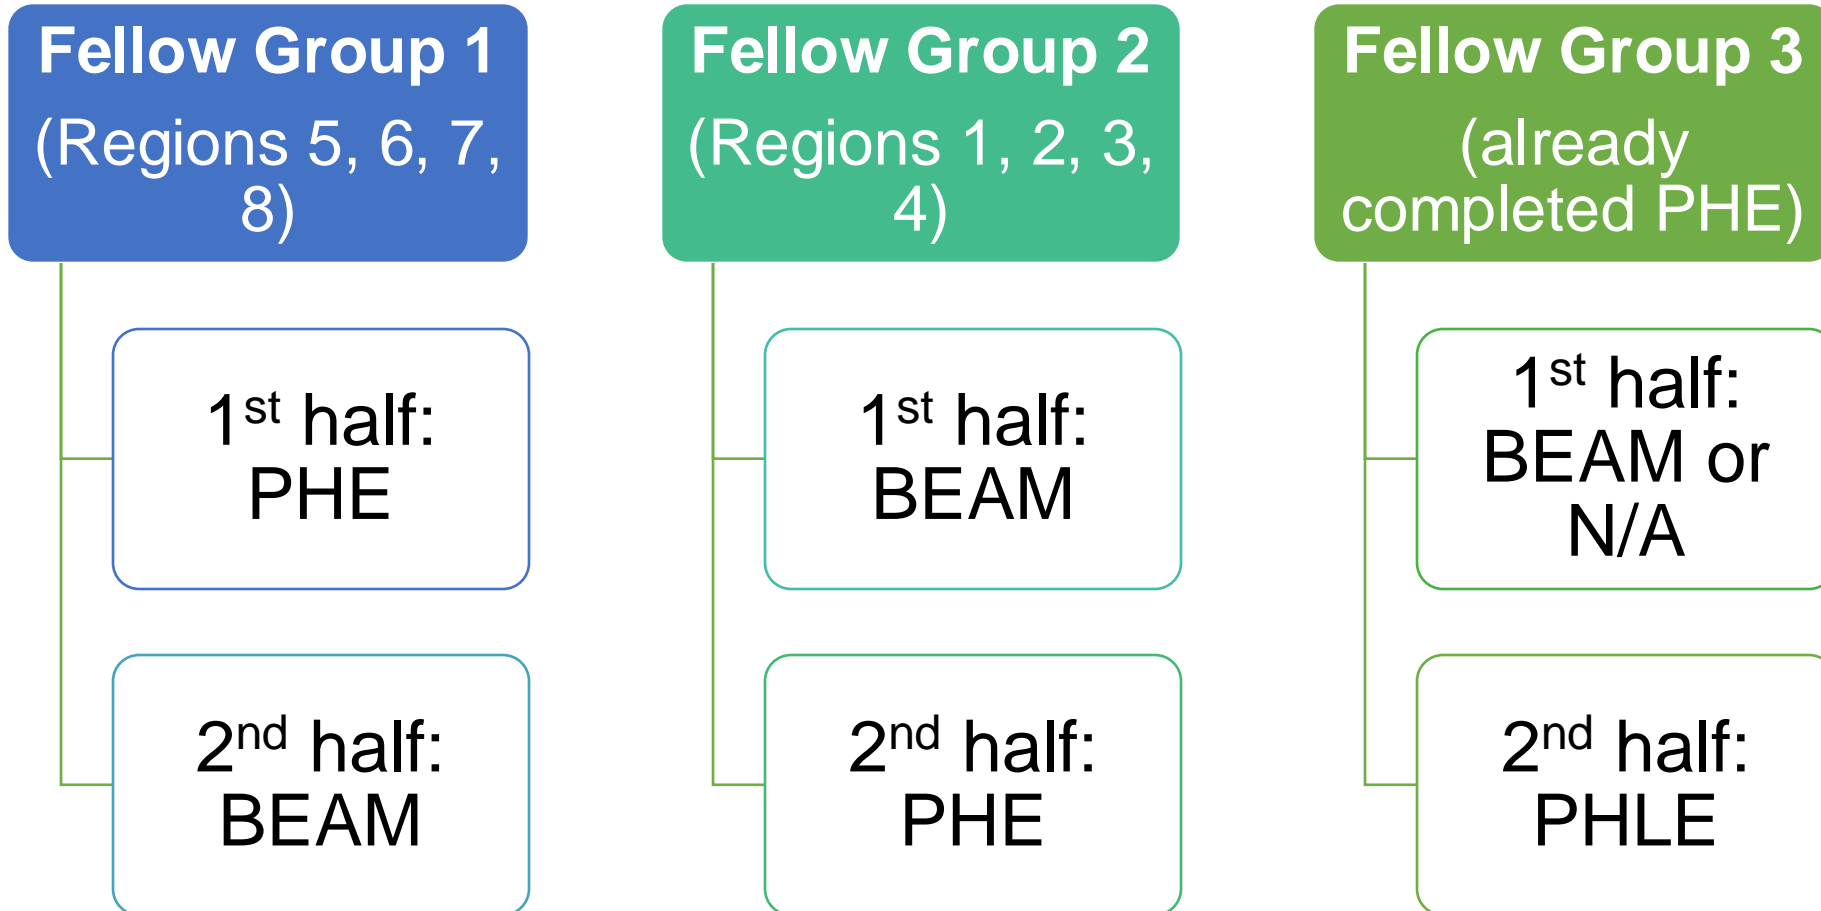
Fellow Group 1
(Regions 5, 6, 7, 8)

1$^{st}$ half: PHE

2$^{nd}$ half: BEAM

Fellow Group 2
(Regions 1, 2, 3, 4)

1$^{st}$ half: BEAM

2$^{nd}$ half: PHE

Fellow Group 3
(already completed PHE)

1$^{st}$ half: BEAM or N/A

2$^{nd}$ half: PHLE